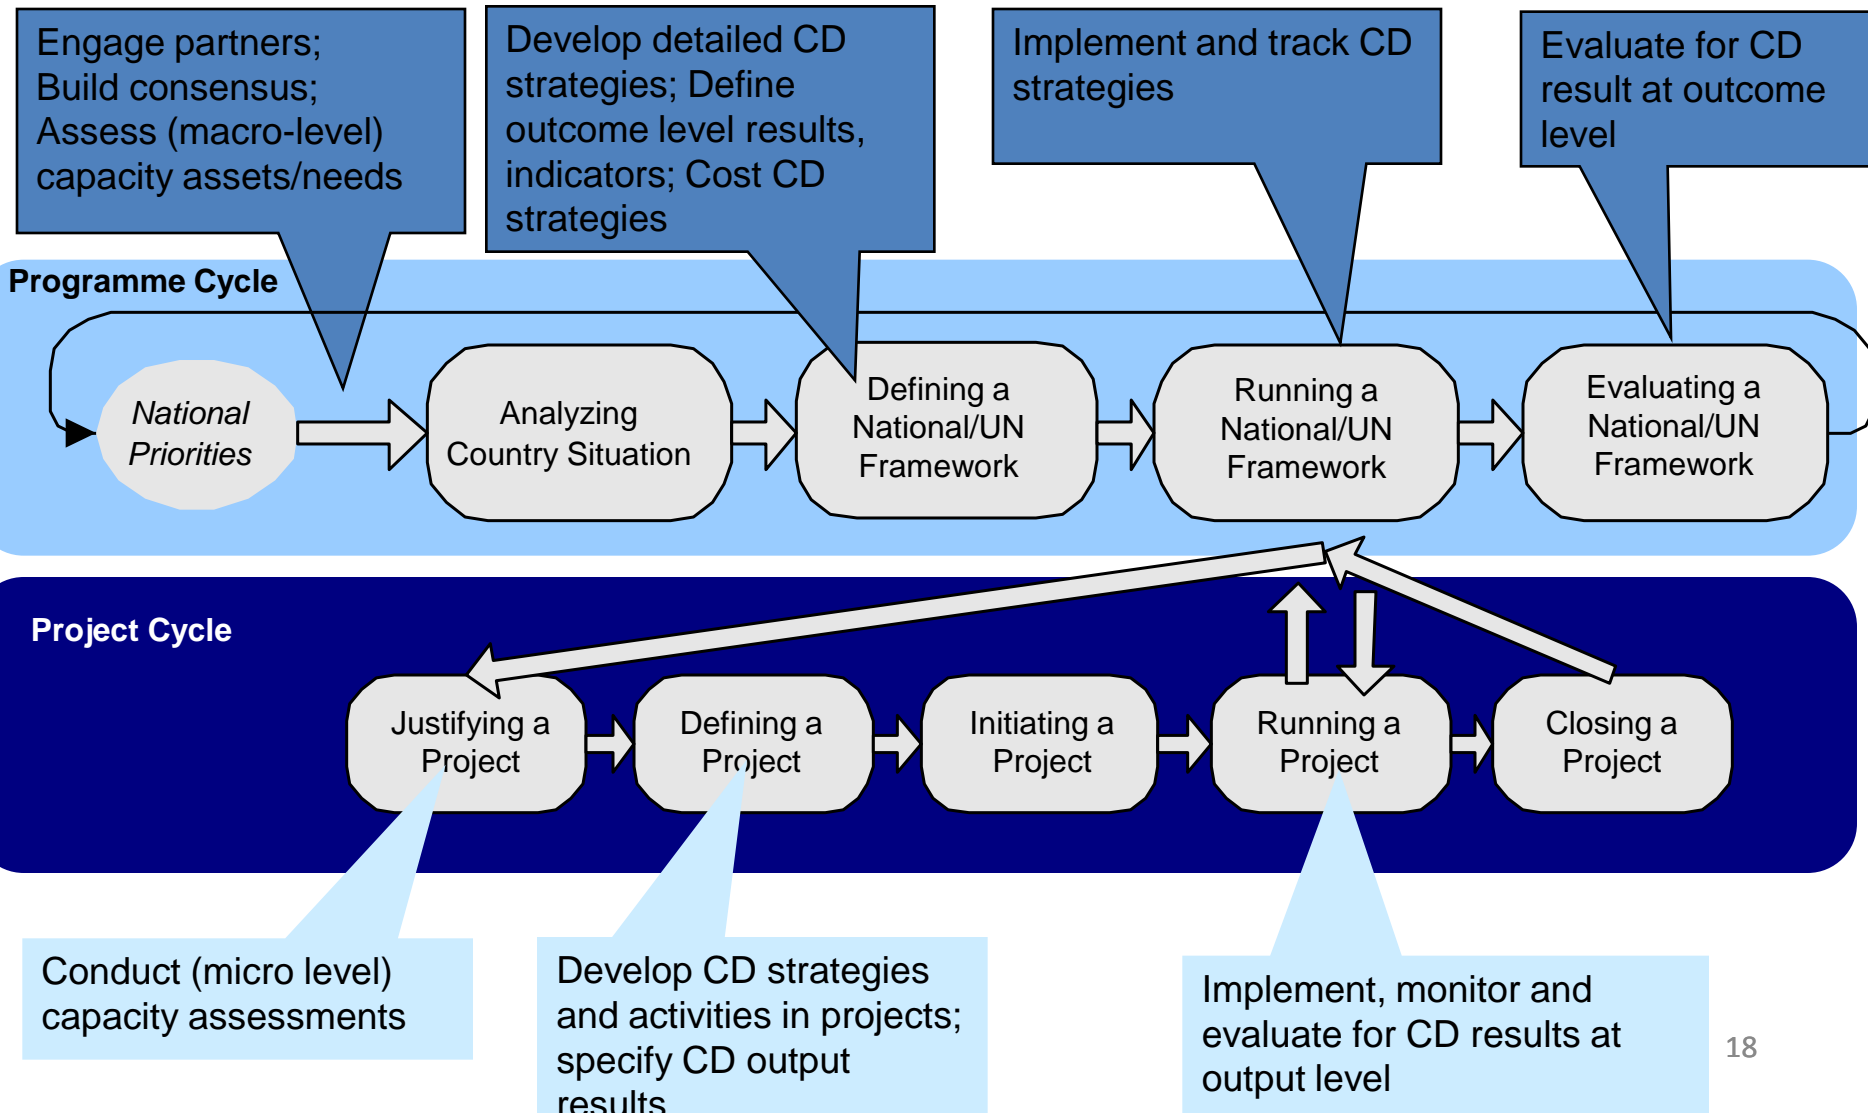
Engage partners; Build consensus; Assess (macro-level) capacity assets/needs

Develop detailed CD strategies; Define outcome level results, indicators; Cost CD strategies

Implement and track CD strategies

Evaluate for CD result at outcome level

Programme Cycle

National Priorities

Analyzing Country Situation

Defining a National/UN Framework

Running a National/UN Framework

Evaluating a National/UN Framework

Project Cycle

Justifying a Project

Defining a Project

Initiating a Project

Running a Project

Closing a Project

Conduct (micro level) capacity assessments

Develop CD strategies and activities in projects; specify CD output results

Implement, monitor and evaluate for CD results at output level

18